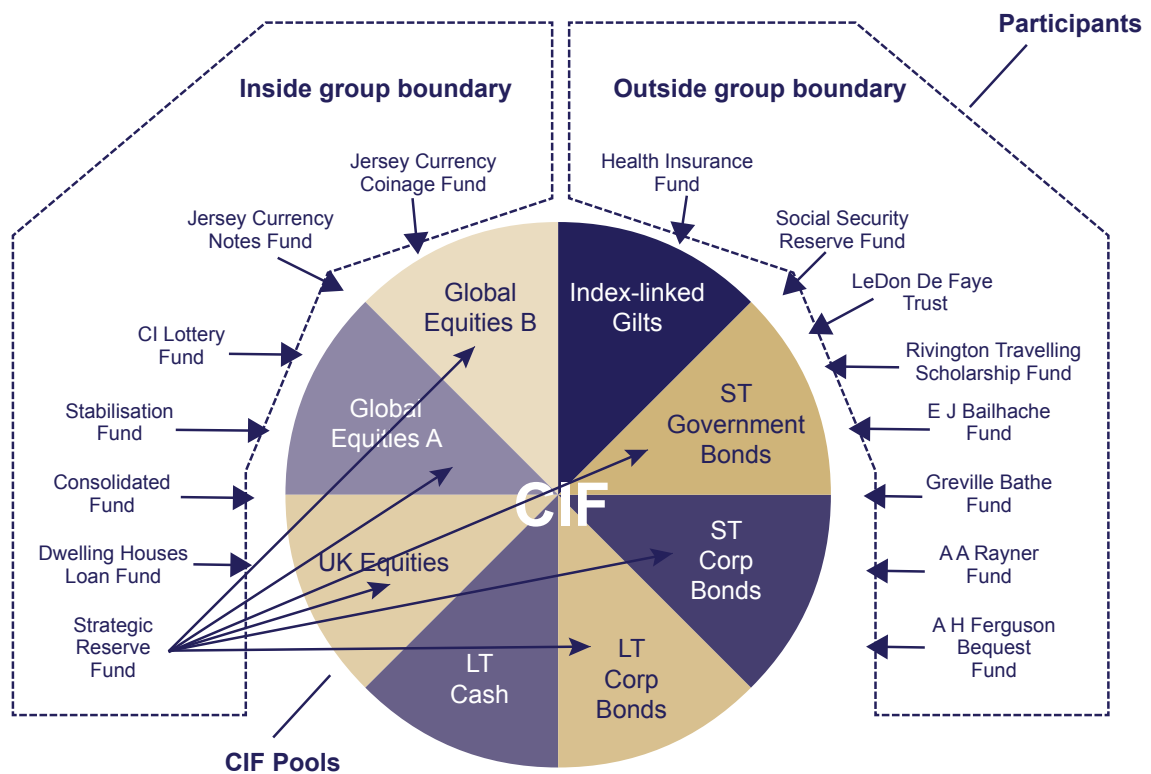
Participants

Inside group boundary

Outside group boundary

Jersey Currency Coinage Fund

Jersey Currency Notes Fund

CI Lottery Fund

Stabilisation Fund

Consolidated Fund

Dwelling Houses Loan Fund

Strategic Reserve Fund

Health Insurance Fund

Social Security Reserve Fund

LeDon De Faye Trust

Rivington Travelling Scholarship Fund

E J Bailhache Fund

Greville Bathe Fund

A A Rayner Fund

A H Ferguson Bequest Fund

Global Equities B

Index-linked Gilts

Global Equities A

ST Government Bonds

CIF

UK Equities

ST Corp Bonds

LT Cash

LT Corp Bonds

CIF Pools